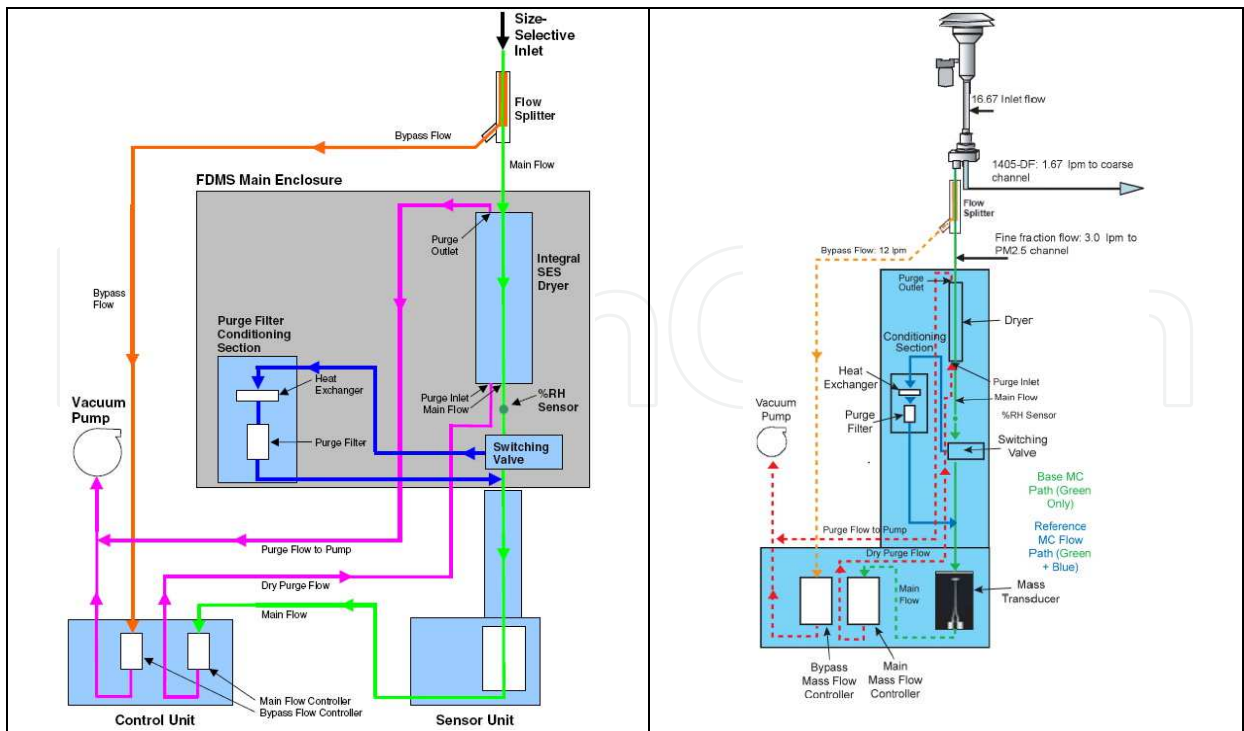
Size-Selective Inlet

Flow Splitter

Bypass Flow

Main Flow

FDMS Main Enclosure

Purge Outlet

Integral SES Dryer

Bypass Flow

Purge Filter Conditioning Section

Heat Exchanger

Purge Inlet Main Flow

%RH Sensor

Vacuum Pump

Purge Filter

Switching Valve

Purge Flow to Pump

Dry Purge Flow

Main Flow

Main Flow Controller
Bypass Flow Controller

Control Unit

Sensor Unit

16.67 Inlet flow

1405-DF: 1.67 lpm to coarse channel

Flow Splitter

Fine fraction flow: 3.0 lpm to PM2.5 channel

Bypass Flow: 12 lpm

Purge Outlet

Dryer

Conditioning Section

Heat Exchanger

Purge Inlet

Main Flow

%RH Sensor

Vacuum Pump

Purge Filter

Switching Valve

Base MC Path (Green Only)

Reference MC Flow Path (Green + Blue)

Purge Flow to Pump

Dry Purge Flow

Main Flow

Mass Transducer

Bypass Mass Flow Controller

Main Mass Flow Controller